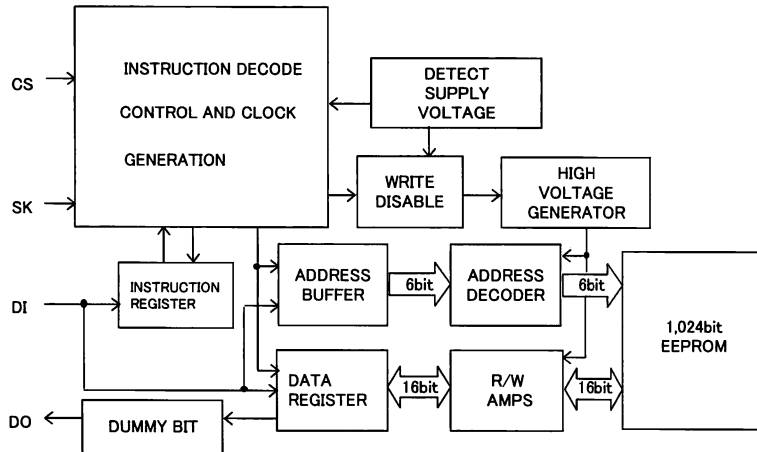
CS

INSTRUCTION DECODE

CONTROL AND CLOCK

GENERATION

DETECT SUPPLY VOLTAGE

SK

WRITE DISABLE

HIGH VOLTAGE GENERATOR

INSTRUCTION REGISTER

ADDRESS BUFFER

6bit

ADDRESS DECODER

6bit

DI

1,024bit EEPROM

DATA REGISTER

16bit

R/W AMPS

16bit

DO

DUMMY BIT